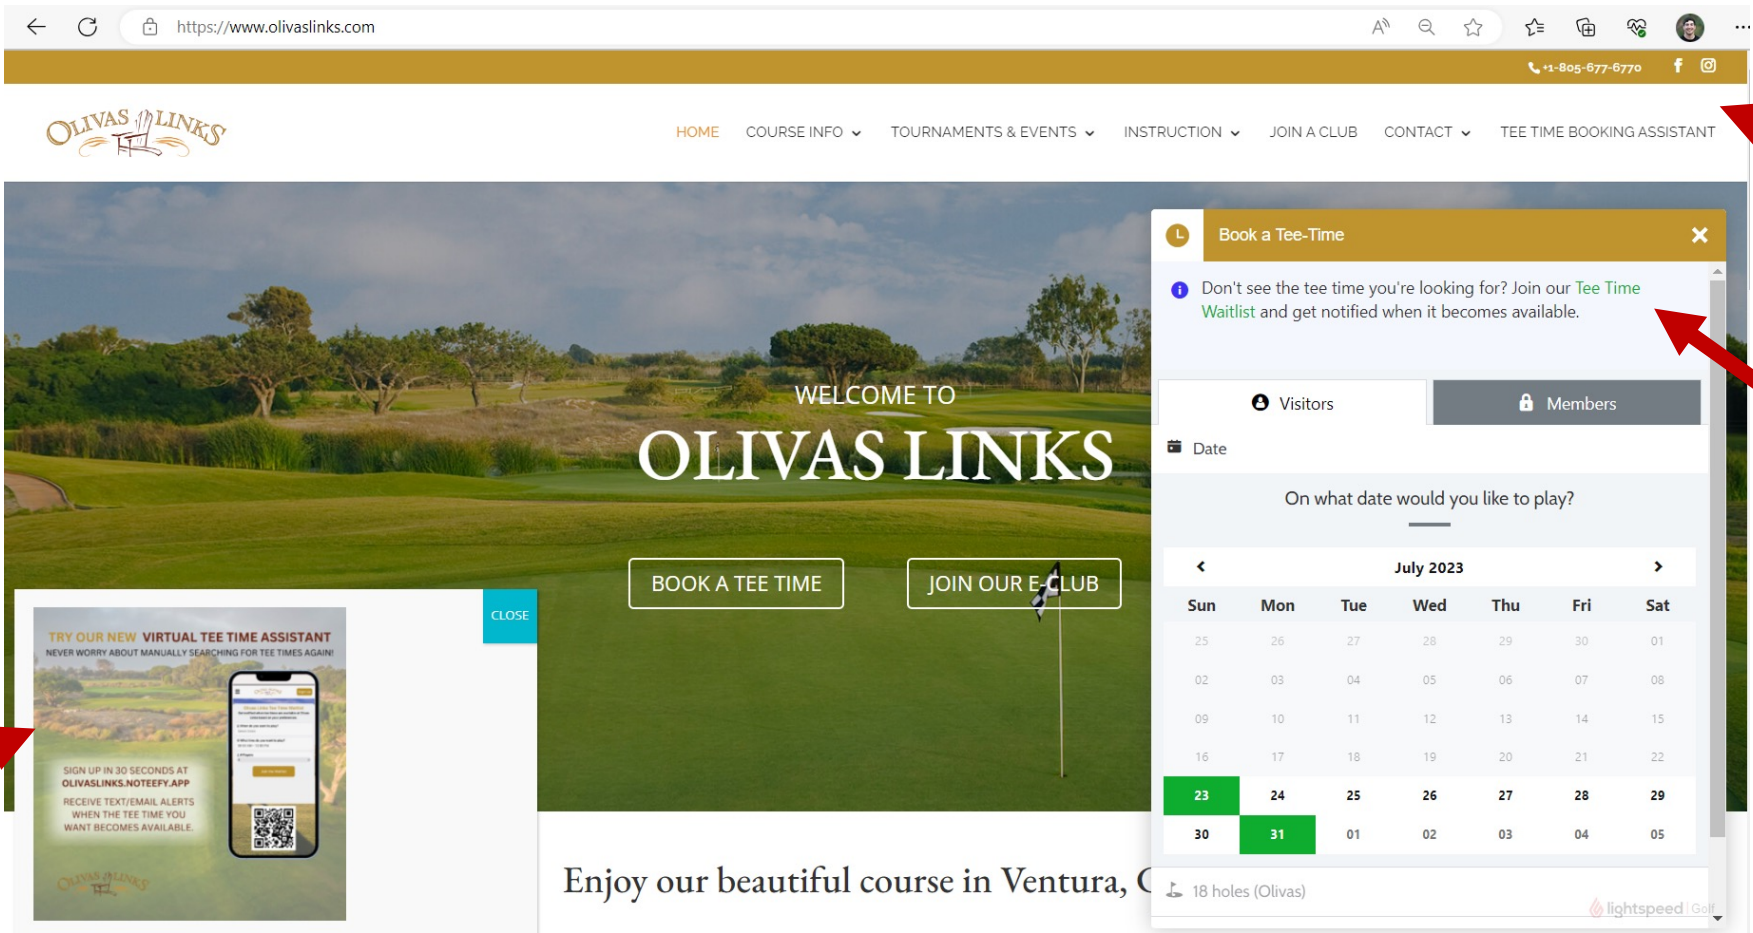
https://www.olivaslinks.com

+1-805-677-6770

OLIVAS LINKS

HOME COURSE INFO TOURNAMENTS & EVENTS INSTRUCTION JOIN A CLUB CONTACT TEE TIME BOOKING ASSISTANT

WELCOME TO
OLIVAS LINKS

BOOK A TEE TIME JOIN OUR E-CLUB

CLOSE

TRY OUR NEW VIRTUAL TEE TIME ASSISTANT
NEVER WORRY ABOUT MANUALLY SEARCHING FOR TEE TIMES AGAIN!

SIGN UP IN 30 SECONDS AT OLIVASLINKS.NOTEEFY.APP

RECEIVE TEXT/EMAIL ALERTS WHEN THE TEE TIME YOU WANT BECOMES AVAILABLE.

OLIVAS LINKS

Enjoy our beautiful course in Ventura, C

Book a Tee-Time

Don't see the tee time you're looking for? Join our Tee Time Waitlist and get notified when it becomes available.

Visitors Members

Date

On what date would you like to play?

July 2023

| Sun | Mon | Tue | Wed | Thu | Fri | Sat |
|---|---|---|---|---|---|---|
| 25 | 26 | 27 | 28 | 29 | 30 | 01 |
| 02 | 03 | 04 | 05 | 06 | 07 | 08 |
| 09 | 10 | 11 | 12 | 13 | 14 | 15 |
| 16 | 17 | 18 | 19 | 20 | 21 | 22 |
| 23 | 24 | 25 | 26 | 27 | 28 | 29 |
| 30 | 31 | 01 | 02 | 03 | 04 | 05 |

18 holes (Olivas)

lightspeed Golf